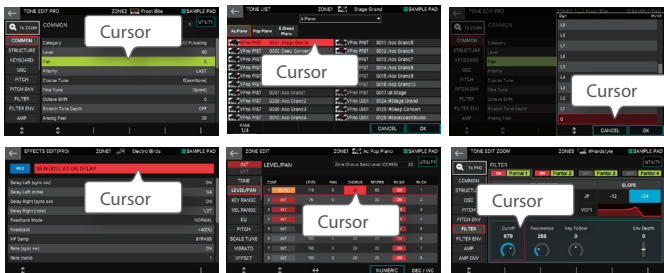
TONE EDIT PRO ZONE1 Frost Bite SAMPLE PAD
To ZOOM COMMON UTILITY
COMMON Category
STRUCTURE Level
KEYBOARD Pan
OSC Priority LAST
PITCH Coarse Tune
PITCH ENV Fine Tune
FILTER Octave Shift
FILTER ENV Stretch Tune Depth OFF
AMP Analog Feel
Cursor

TONE LIST ZONE1 Stage Grand SAMPLE PAD
Ac.Piano Pop Piano E.Grand Piano
0001 0002 0003 0004 0005 0006 0007 0008
0011 Acc Grand 0012 0013 0014 0015 0016 #Stage Grand 0017 0018
PAGE 1/4 CANCEL OK
Cursor

Pan
L5 L4 L3 L2 L1 0
CANCEL OK
Cursor

EFFECTS EDIT(PRO) ZONE1 Electro Birds SAMPLE PAD
MFX 38 MODULATION DELAY
Delay Left (sync sw)
Delay Left
Delay Right (sync sw)
Delay Right
Feedback Mode NORMAL
Feedback
HF Damp BYPASS
Rate (sync sw)
Rate (note)
Cursor

TONE EDIT PRO ZONE1 Ac Pop Piano SAMPLE PAD
INT EXT LEVEL/PAN UTILITY
TONE
LEVEL/PAN
KEY RANGE
VEL RANGE
EQ
PITCH
SCALE TUNE
VIBRATO
OFFSET
PAN CHORUS REVERB
NUMERIC DEC / INC
Cursor

TONE EDIT ZOOM ZONE1 #Hardstyle SAMPLE PAD
To PRO FILTERS
COMMON Partial 1 Partial 2 Partial 3 Partial 4
STRUCTURE SLOPE
OSC -24
PITCH VCF1
PITCH ENV
FILTER Cutoff 679 Resonance 260 Key Follow 0 Env Depth 0
FILTER ENV
AMP
AMP ENV
Cursor